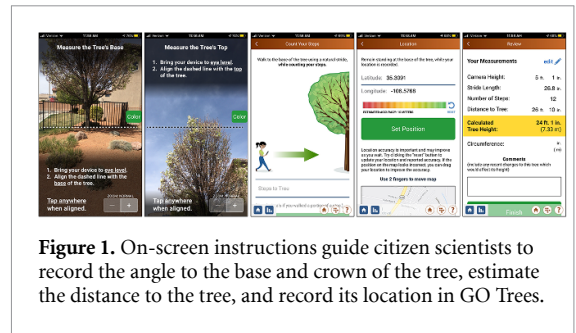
Verizon 10:56 AM

Measure the Tree's Base

Color

1. Bring your device to eye level.
2. Align the dashed line with the base of the tree.

Tap anywhere when aligned.

Verizon 10:56 AM

Measure the Tree's Top

1. Bring your device to eye level.
2. Align the dashed line with the top of the tree.

Color

Tap anywhere when aligned.

Verizon 10:56 AM

Count Your Steps

Walk to the base of the tree using a natural stride, while counting your steps.

Steps to Tree

Verizon 10:56 AM

Location

Remain standing at the base of the tree, while your location is recorded.

Latitude: 35.3091

Longitude: -105.5788

Set Position

Location accuracy is important and may improve as you wait. Try clicking the "reset" button to update your location and improve accuracy. If the position on the map looks incorrect, you can drag your location to improve the accuracy.

Use 2 fingers to move map

Verizon 10:56 AM

Review

Your Measurements edit

Camera Height: 5 ft. 1 in.

Stride Length: 26.8 in.

Number of Steps: 12

Distance to Tree: 26 ft. 10 in.

Calculated Tree Height: 24 ft. 1 in. (7.33 m)

Circumference:

Comments

Finish

**Figure 1.** On-screen instructions guide citizen scientists to record the angle to the base and crown of the tree, estimate the distance to the tree, and record its location in GO Trees.